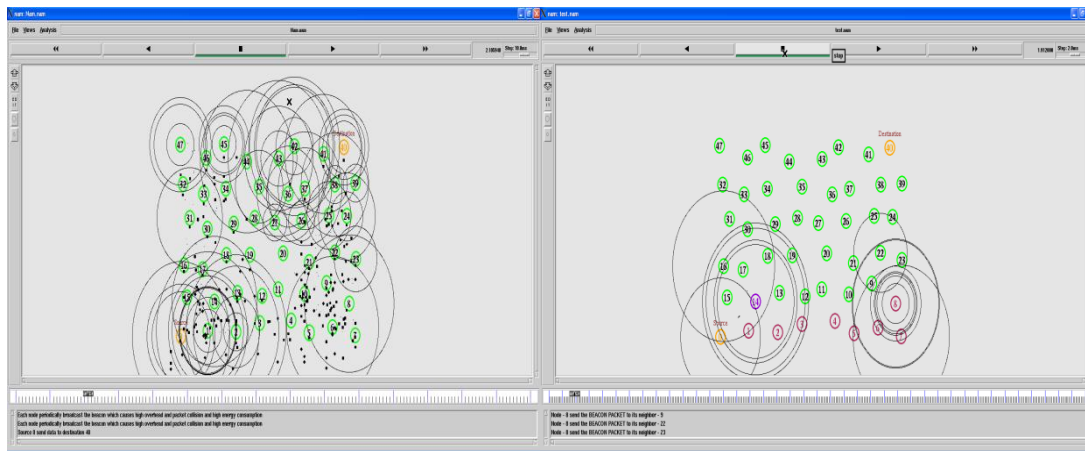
nam: Nam.nam

File Views Analysis

Nam.nam

2.100000 Step: 10.0ms

47 45 46 44 43 42 41 40 Destination 32 33 34 35 36 37 38 39 31 30 29 28 27 26 25 24 16 17 18 19 20 21 22 23 15 14 13 12 11 10 9 8 Source 1 2 3 4 5 6 7

Each node periodically broadcast the beacon which causes high overhead and packet collisions and high energy consumption
Each node periodically broadcast the beacon which causes high overhead and packet collisions and high energy consumption
Source 0 send data to destination 40

nam: test.nam

File Views Analysis

test.nam

stop

1.912000 Step: 2.0ms

Destination 47 46 45 44 43 42 41 40 32 33 34 35 36 37 38 39 31 30 29 28 27 26 25 24 16 17 18 19 20 21 22 23 15 14 13 12 11 10 9 8 Source 1 2 3 4 5 6 7

Node - 8 send the BEACON PACKET to its neighbor - 9
Node - 8 send the BEACON PACKET to its neighbor - 22
Node - 8 send the BEACON PACKET to its neighbor - 23